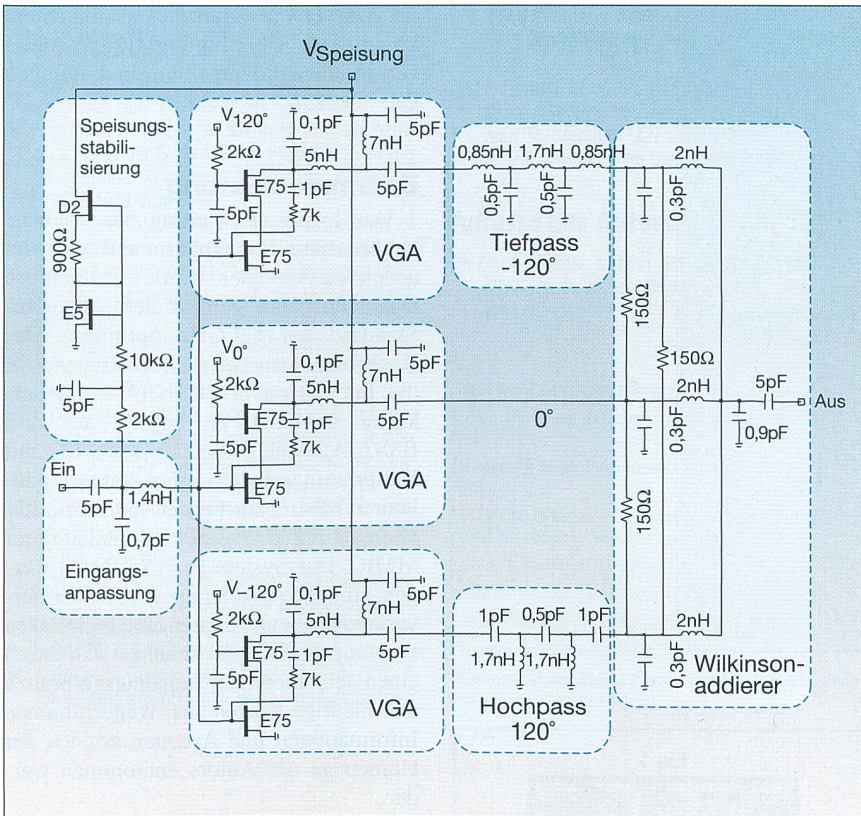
$V_{Speisung}$

Speisungs-stabili-sierung

D2

900Ω

E5

10kΩ

5pF

2kΩ

Ein

5pF

1,4nH

0,7pF

Eingangs-anpassung

$V_{120°}$

2kΩ

0,1pF

5nH

7nH

5pF

5pF

E75

1pF

5pF

7k

E75

VGA

$V_{0°}$

2kΩ

0,1pF

5nH

7nH

5pF

5pF

E75

1pF

5pF

7k

E75

VGA

$V_{-120°}$

2kΩ

0,1pF

5nH

7nH

5pF

5pF

E75

1pF

5pF

7k

E75

VGA

0,85nH 1,7nH 0,85nH

0,5pF 0,5pF

Tiefpass -120°

0°

1pF 0,5pF 1pF

1,7nH 1,7nH

Hochpass 120°

2nH

0,3pF

150Ω

150Ω

2nH

0,3pF

150Ω

2nH

0,3pF

Wilkinson-addierer

5pF

0,9pF

Aus